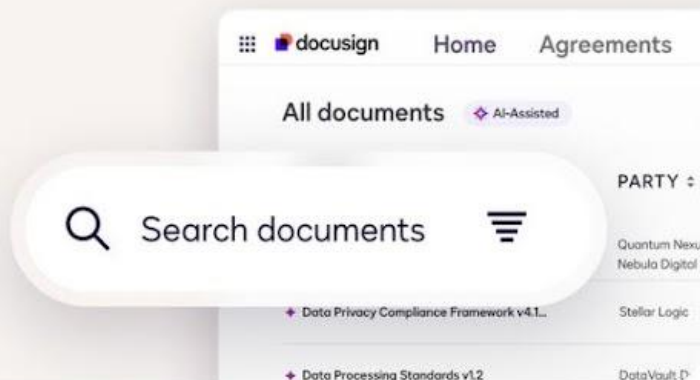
docusign Home Agreements

All documents AI-Assisted

PARTY ÷

Search documents

Quantum Nexu
Nebula Digital

Data Privacy Compliance Framework v4.1...
Stellar Logic

Data Processing Standards v1.2
DataVault D